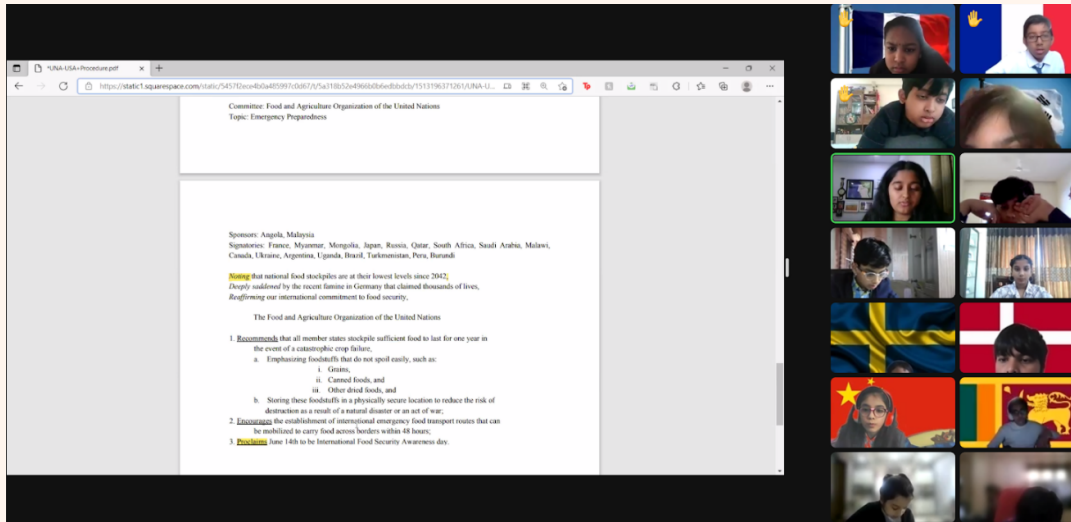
*UNA-USA+Procedure.pdf

https://static1.squarespace.com/static/5457f2ece4b0a485997c0d67/t/5a318b52e4966b0b6edbbdcb/1513196371261/UNA-U...

Committee: Food and Agriculture Organization of the United Nations
Topic: Emergency Preparedness

Sponsors: Angola, Malaysia
Signatories: France, Myanmar, Mongolia, Japan, Russia, Qatar, South Africa, Saudi Arabia, Malawi, Canada, Ukraine, Argentina, Uganda, Brazil, Turkmenistan, Peru, Burundi

Noting that national food stockpiles are at their lowest levels since 2042,
Deeply saddened by the recent famine in Germany that claimed thousands of lives,
Reaffirming our international commitment to food security,

The Food and Agriculture Organization of the United Nations

1. Recommends that all member states stockpile sufficient food to last for one year in the event of a catastrophic crop failure,
a. Emphasizing foodstuffs that do not spoil easily, such as:
i. Grains,
ii. Canned foods, and
iii. Other dried foods, and
b. Storing these foodstuffs in a physically secure location to reduce the risk of destruction as a result of a natural disaster or an act of war;
2. Encourages the establishment of international emergency food transport routes that can be mobilized to carry food across borders within 48 hours;
3. Proclaims June 14th to be International Food Security Awareness day.